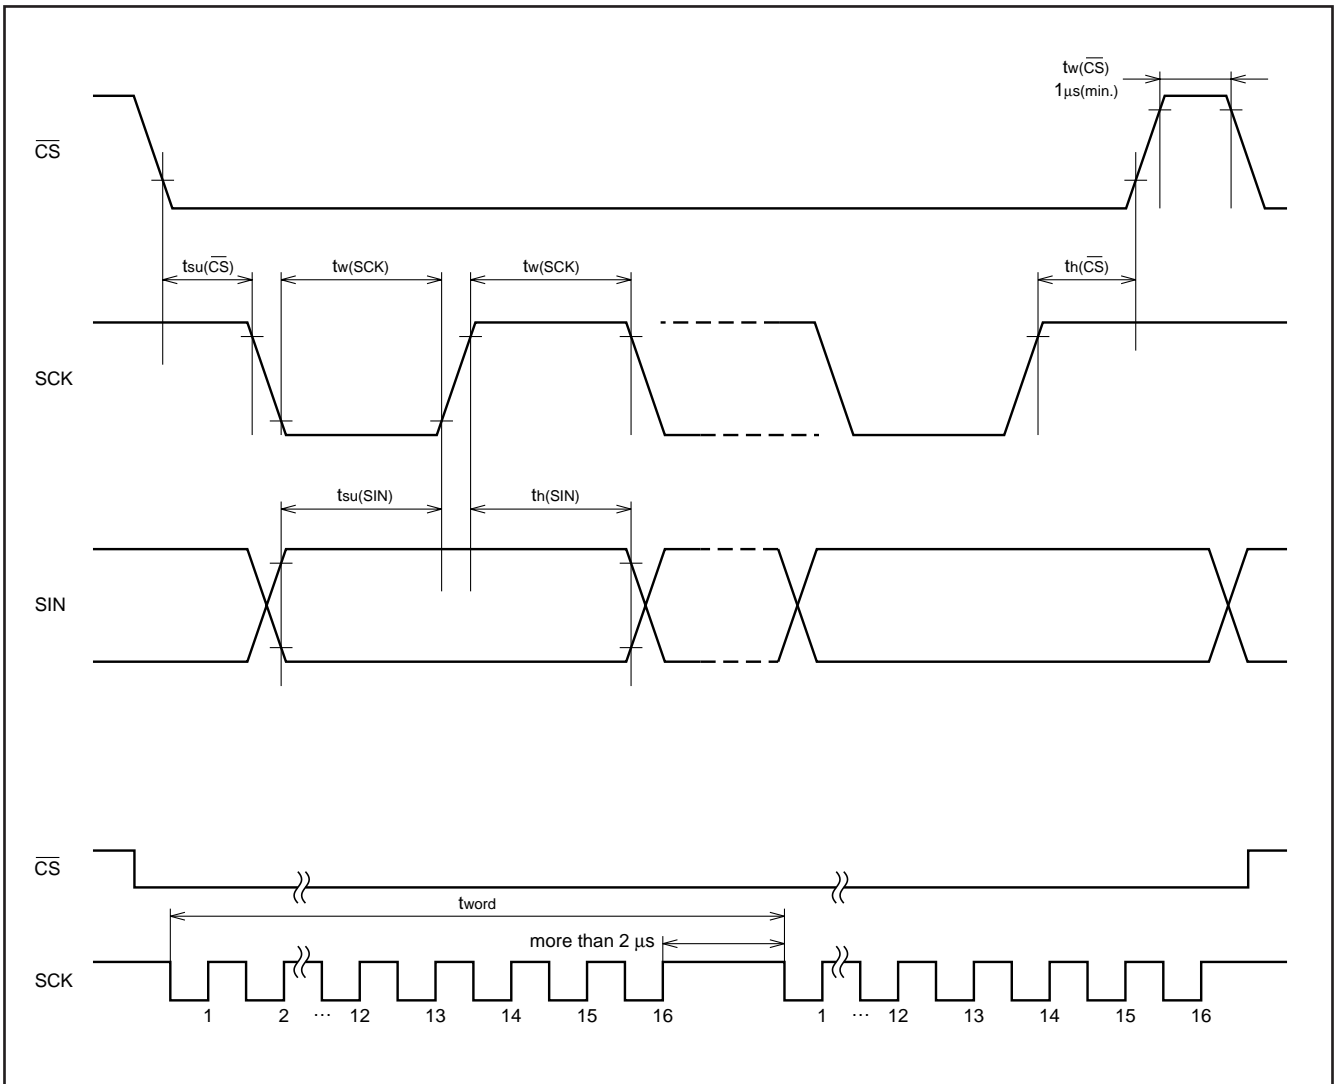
$t_{w(\overline{CS})}$
$1\mu s_{(min.)}$

$\overline{CS}$

$t_{su(\overline{CS})}$ $t_{w(SCK)}$ $t_{w(SCK)}$ $t_{h(\overline{CS})}$

SCK

$t_{su(SIN)}$ $t_{h(SIN)}$

SIN

$\overline{CS}$

$t_{word}$

more than 2 µs

SCK

1 2 ··· 12 13 14 15 16 1 ··· 12 13 14 15 16